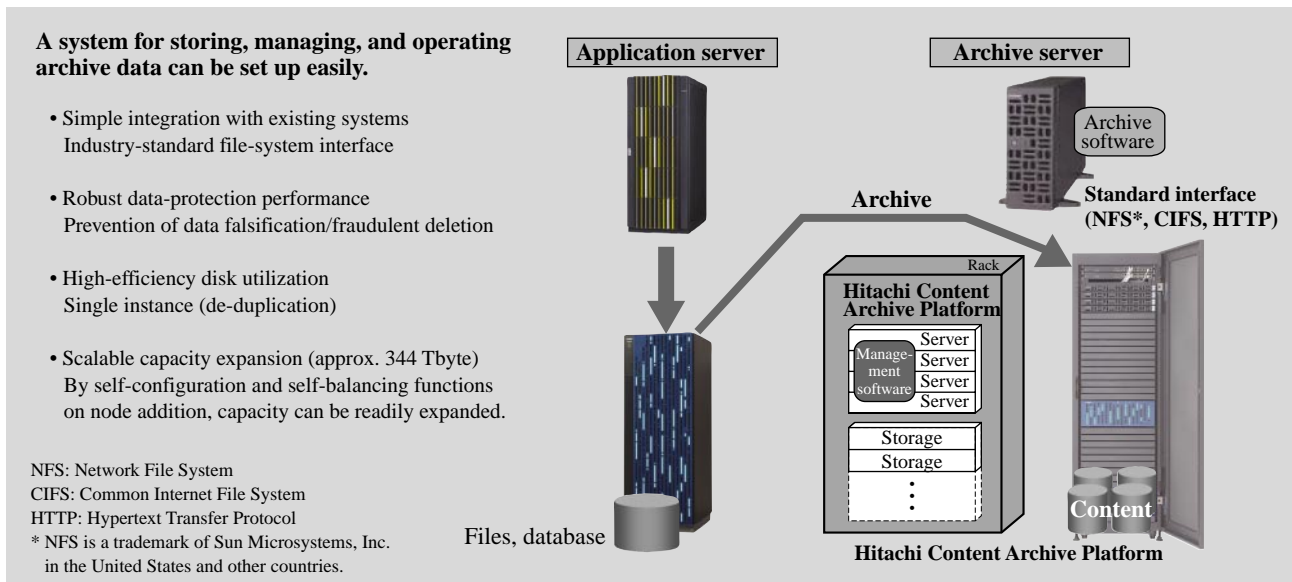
A system for storing, managing, and operating archive data can be set up easily.

• Simple integration with existing systems
Industry-standard file-system interface

• Robust data-protection performance
Prevention of data falsification/fraudulent deletion

• High-efficiency disk utilization
Single instance (de-duplication)

• Scalable capacity expansion (approx. 344 Tbyte)
By self-configuration and self-balancing functions on node addition, capacity can be readily expanded.

NFS: Network File System
CIFS: Common Internet File System
HTTP: Hypertext Transfer Protocol
* NFS is a trademark of Sun Microsystems, Inc. in the United States and other countries.

Application server

Files, database

Archive

Archive server

Archive software

Standard interface (NFS*, CIFS, HTTP)

Rack

Hitachi Content Archive Platform

Management software

Server
Server
Server
Server

Storage
Storage
⋮

Content

Hitachi Content Archive Platform